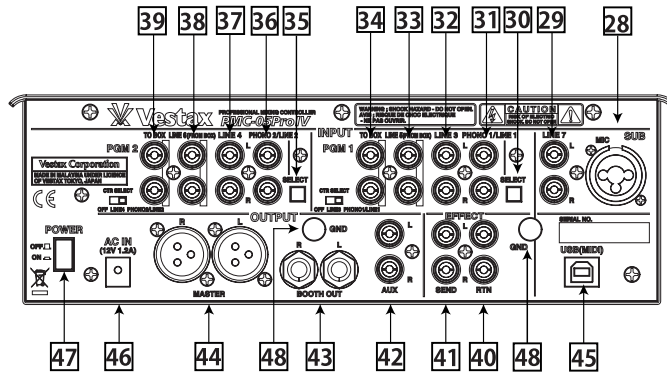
39 38 37 36 35 34 33 32 31 30 29 28

Vestax PROFESSIONAL MIXING CONTROLLER PMC-05ProIV

WARNING : SHOCK HAZARD - DO NOT OPEN. AVIS : RISQUE DE CHOC ELECTRIQUE - NE PAS OUVRIR.

CAUTION RISK OF ELECTRIC SHOCK DO NOT OPEN

PGM 2 TO BOX LINE 5(MIC BOX) LINE 4 PHONO 2/LINE 2 L R SELECT

Vestax Corporation MADE IN MALAYSIA UNDER LICENSE OF VESTAX TOKYO, JAPAN

CTR SELECT OFF LINE5 PHONO/LINE2

INPUT PGM 1 TO BOX LINE 6(MIC BOX) LINE 3 PHONO 1/LINE 1 L R SELECT

CTR SELECT OFF LINE6 PHONO/LINE1

LINE 7 L R MIC SUB

POWER OFF ON

AC IN (12V 1.2A)

R L MASTER

OUTPUT GND

R L BOOTH OUT

L R AUX

EFFECT L R SEND RTN

GND

SERIAL NO.

USB(MIDI)

47 46 44 48 43 42 41 40 48 45